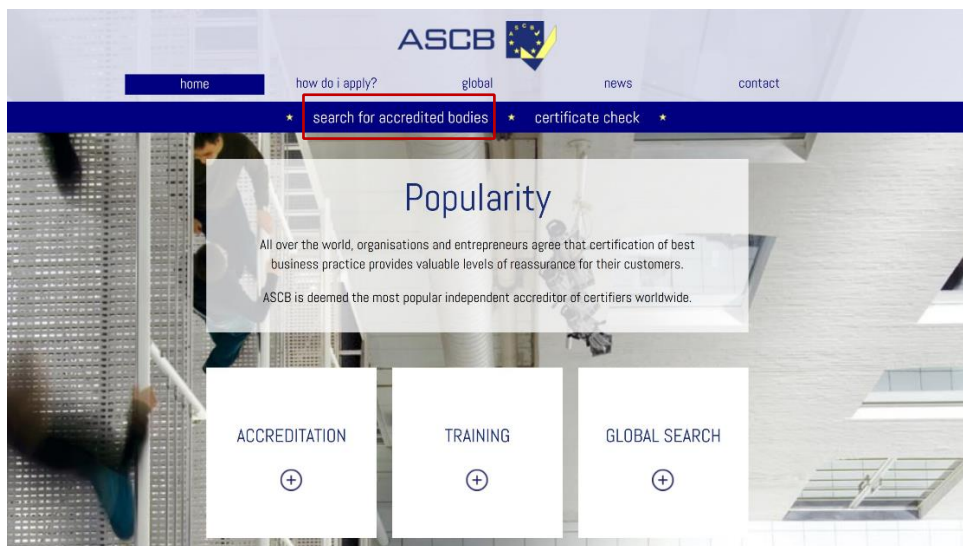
ASCB

home how do i apply? global news contact

★ search for accredited bodies ★ certificate check ★

Popularity

All over the world, organisations and entrepreneurs agree that certification of best business practice provides valuable levels of reassurance for their customers.

ASCB is deemed the most popular independent accreditor of certifiers worldwide.

ACCREDITATION

TRAINING

GLOBAL SEARCH